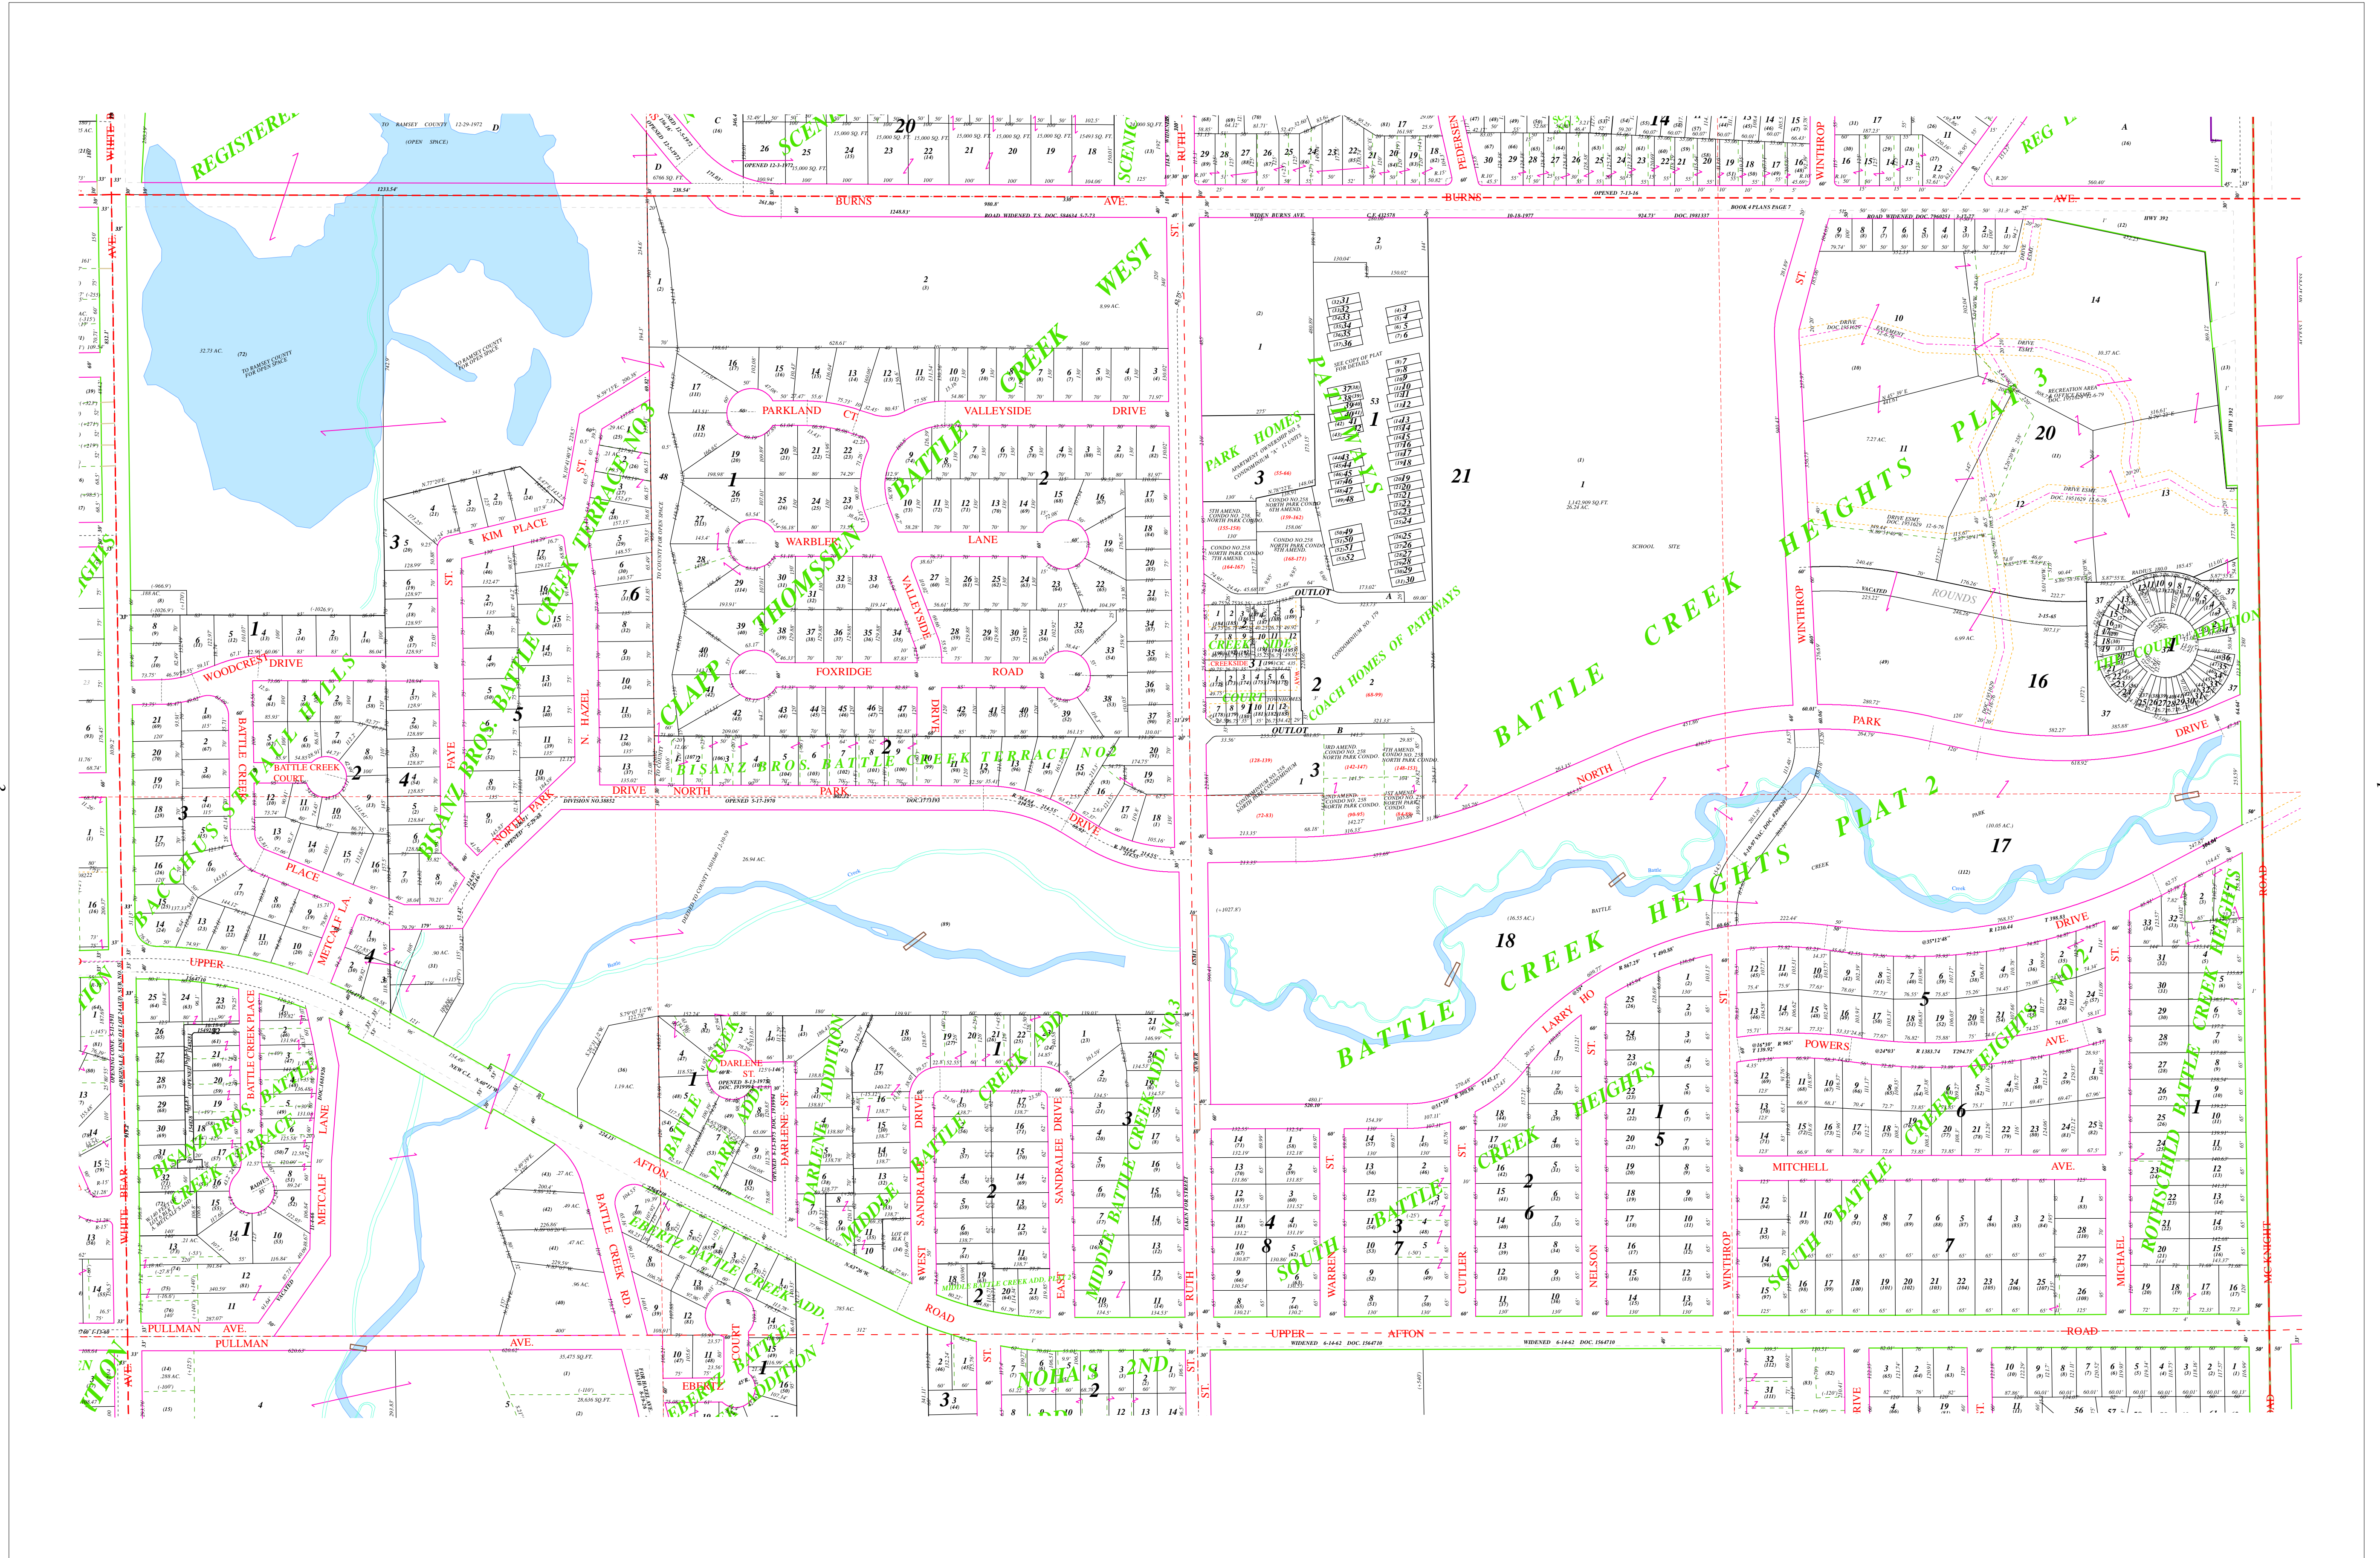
REGISTERED
WHITE BEAR AVE.
TO RAMSEY COUNTY FOR OPEN SPACE
SCENIC
20
BURNS AVE.
WEST CREEK
PARKLAND CT.
VALLEYSIDE DRIVE
BATTLE
WARBLER LANE
FOXRIDGE ROAD
THOMSSEN CLAPP
KIM PLACE
BATTLE CREEK TERRACE NO. 3
WOODCREST DRIVE
BATTLE CREEK COURT
HAZEL ST.
FAYE ST.
BISANZ BROS. BATTLE CREEK
BISANZ BROS. BATTLE CREEK TERRACE NO. 2
NORTH PARK DRIVE
BACCHUS HILLS
UPPER AFTON ROAD
METCALF LANE
PULLMAN AVE.
DARLENE ST.
BATTLE CREEK PARK ADD.
SANDRALEE DRIVE
MIDDLE BATTLE CREEK ADD. NO. 3
MIDDLE BATTLE CREEK ADD.
EBERTZ BATTLE CREEK ADD.
EBERTZ COURT
RUTH ST.
NOHA'S 2ND
PARK HOMES
PATHWAYS
COACH HOMES OF PATHWAYS
CREEKSIDE COURT
OUTLOT A
OUTLOT B
21
SCHOOL SITE
WINTHROP ST.
PARK DRIVE
BATTLE CREEK HEIGHTS PLAT 3
BATTLE CREEK HEIGHTS PLAT 2
ROUNDS
BATTLE CREEK HEIGHTS NO. 2
LARRY HO DRIVE
POWERS AVE.
MITCHELL AVE.
SOUTH BATTLE CREEK HEIGHTS
SOUTH BATTLE
NELSON ST.
CUTLER ST.
WARREN ST.
ROTHSCHILD BATTLE CREEK HEIGHTS
MICHAEL ST.
MC KNIGHT ROAD
HWY 392
BURNS AVE.
Battle Creek
18
17
16
20
14